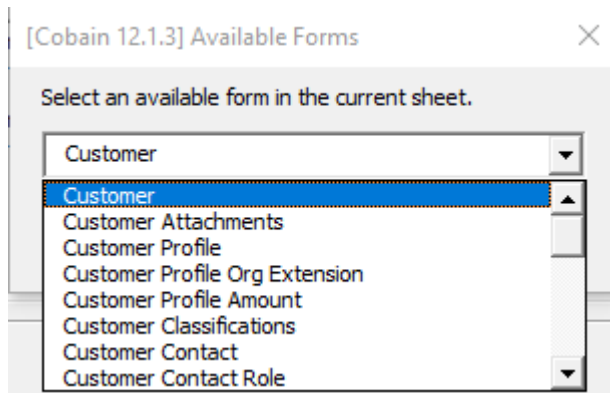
[Cobain 12.1.3] Available Forms

×

Select an available form in the current sheet.

Customer

Customer
Customer Attachments
Customer Profile
Customer Profile Org Extension
Customer Profile Amount
Customer Classifications
Customer Contact
Customer Contact Role